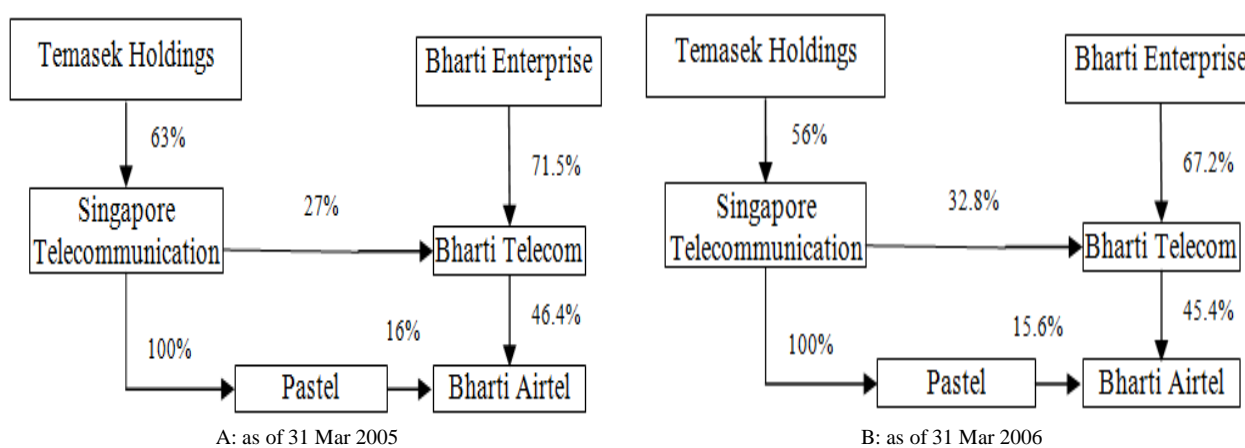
Temasek Holdings

Bharti Enterprise

63%

71.5%

Singapore Telecommunication

27%

Bharti Telecom

16%

46.4%

100%

Pastel

Bharti Airtel

A: as of 31 Mar 2005

Temasek Holdings

Bharti Enterprise

56%

67.2%

Singapore Telecommunication

32.8%

Bharti Telecom

15.6%

45.4%

100%

Pastel

Bharti Airtel

B: as of 31 Mar 2006